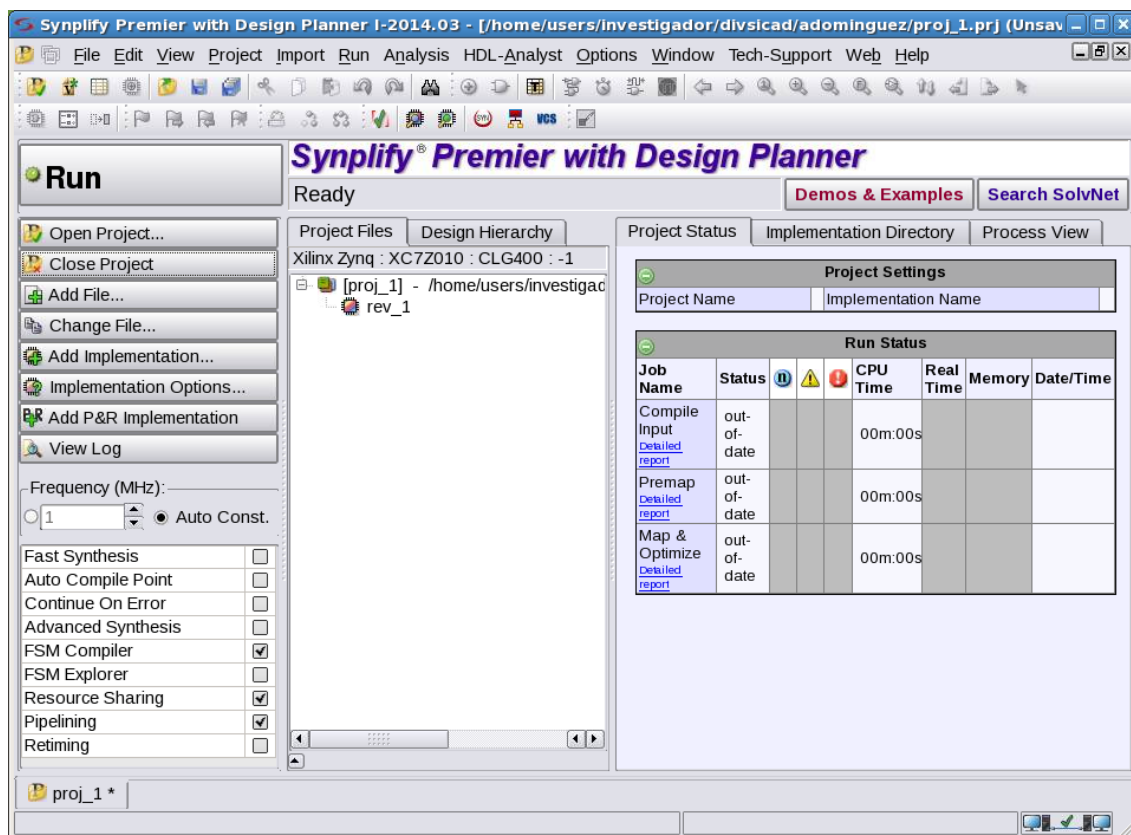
Synplify Premier with Design Planner I-2014.03 - [/home/users/investigador/divsicad/adominguez/proj_1.prj (Unsav

File Edit View Project Import Run Analysis HDL-Analyst Options Window Tech-Support Web Help

vcs

Run

Synplify® Premier with Design Planner

Ready

Demos & Examples

Search SolvNet

Open Project...
Close Project
Add File...
Change File...
Add Implementation...
Implementation Options...
Add P&R Implementation
View Log

Frequency (MHz):
1
Auto Const.

| | |
|---|---|
| Fast Synthesis | ☐ |
| Auto Compile Point | ☐ |
| Continue On Error | ☐ |
| Advanced Synthesis | ☐ |
| FSM Compiler | ☑ |
| FSM Explorer | ☐ |
| Resource Sharing | ☑ |
| Pipelining | ☑ |
| Retiming | ☐ |

Project Files
Design Hierarchy

Xilinx Zynq : XC7Z010 : CLG400 : -1

[proj_1] - /home/users/investigad
rev_1

Project Status
Implementation Directory
Process View

Project Settings

| Project Name | | Implementation Name | |
|---|---|---|---|

Run Status

| Job Name | Status | | | | CPU Time | Real Time | Memory | Date/Time |
|---|---|---|---|---|---|---|---|---|
| Compile Input Detailed report | out-of-date | | | | 00m:00s | | | |
| Premap Detailed report | out-of-date | | | | 00m:00s | | | |
| Map & Optimize Detailed report | out-of-date | | | | 00m:00s | | | |

proj_1 *